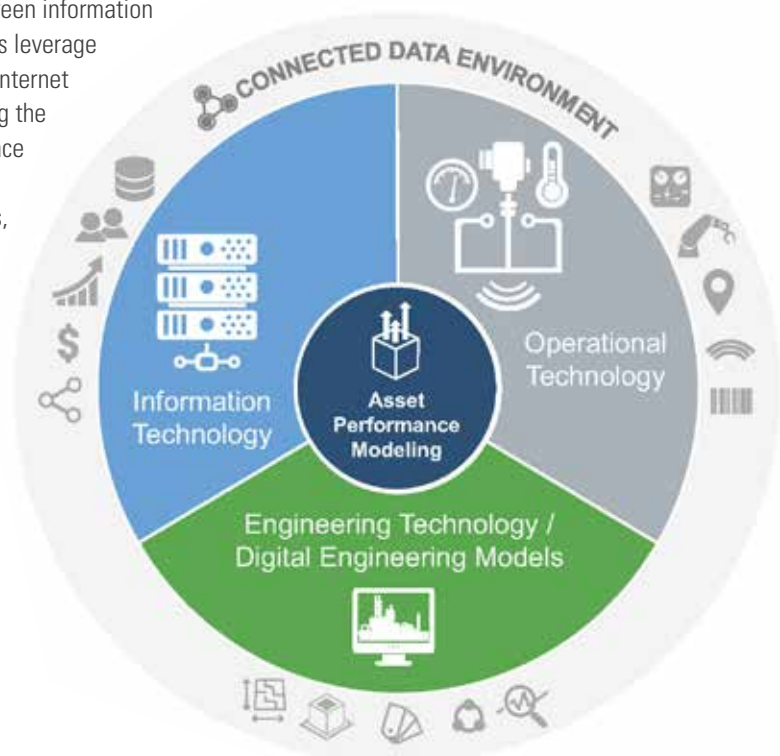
een information
s leverage
nternet
g the
nce
s,

CONNECTED DATA ENVIRONMENT

Information Technology

Operational Technology

Asset Performance Modeling

Engineering Technology / Digital Engineering Models